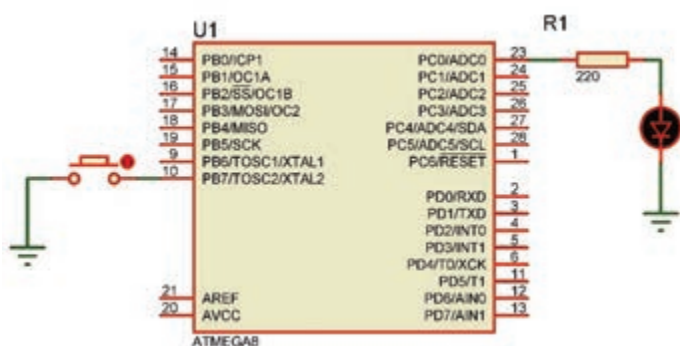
U1

R1

14 PB0/ICP1
15 PB1/OC1A
16 PB2/SS/OC1B
17 PB3/MOSI/OC2
18 PB4/MISO
19 PB5/SCK
9 PB6/TOSC1/XTAL1
10 PB7/TOSC2/XTAL2

21 AREF
20 AVCC

ATMEGA8

PC0/ADC0 23
PC1/ADC1 24
PC2/ADC2 25
PC3/ADC3 26
PC4/ADC4/SDA 27
PC5/ADC5/SCL 28
PC6/RESET 1

PD0/RXD 2
PD1/TXD 3
PD2/INT0 4
PD3/INT1 5
PD4/T0/XCK 6
PD5/T1 11
PD6/AIN0 12
PD7/AIN1 13

220